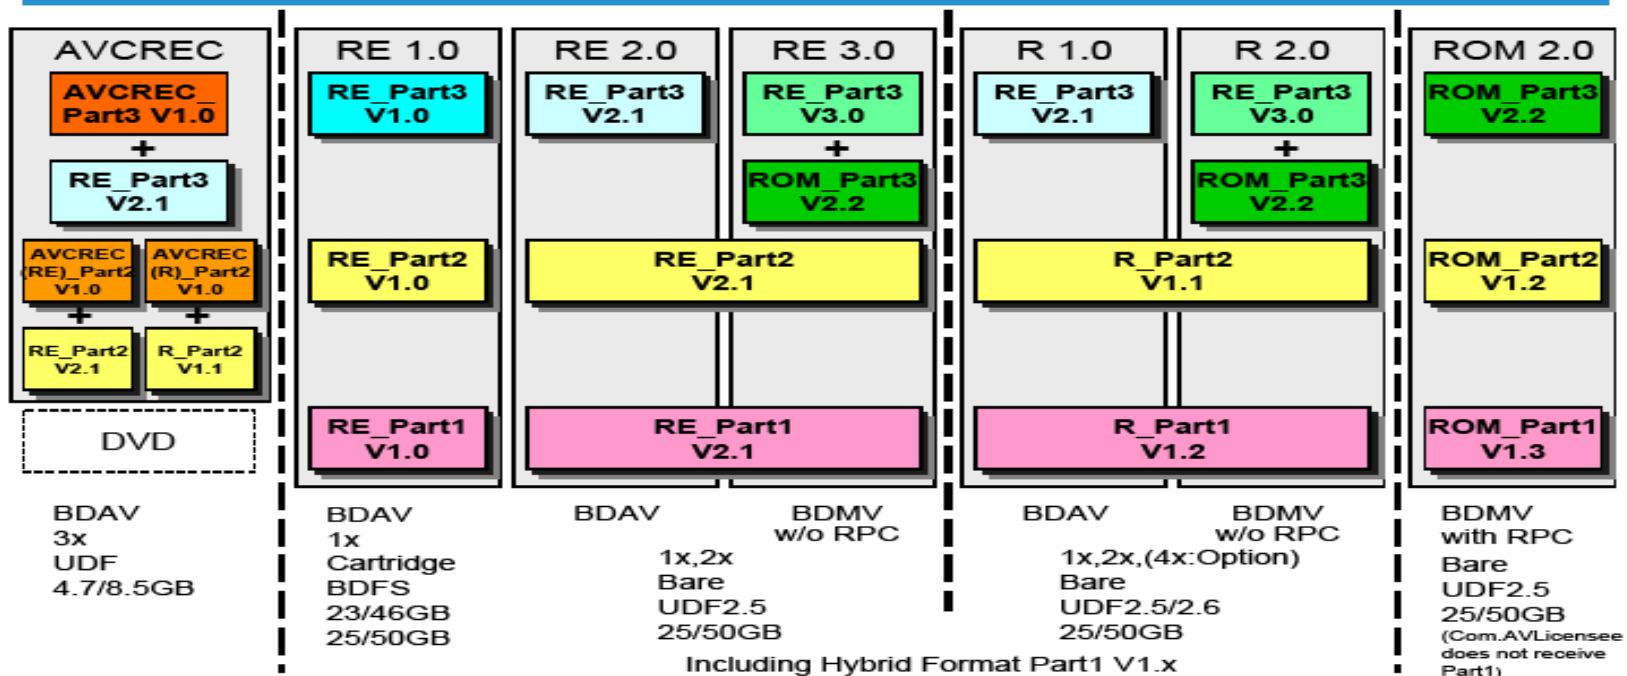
AVCREC

AVCREC_ Part3 V1.0

+

RE_Part3 V2.1

AVCREC (RE)_Part2 V1.0

AVCREC (R)_Part2 V1.0

+

+

RE_Part2 V2.1

R_Part2 V1.1

DVD

BDAV
3x
UDF
4.7/8.5GB

RE 1.0

RE_Part3 V1.0

RE_Part2 V1.0

RE_Part1 V1.0

BDAV
1x
Cartridge
BDFS
23/46GB
25/50GB

RE 2.0

RE_Part3 V2.1

RE 3.0

RE_Part3 V3.0

+

ROM_Part3 V2.2

RE_Part2 V2.1

RE_Part1 V2.1

BDAV

BDMV w/o RPC

1x,2x
Bare
UDF2.5
25/50GB

R 1.0

RE_Part3 V2.1

R 2.0

RE_Part3 V3.0

+

ROM_Part3 V2.2

R_Part2 V1.1

R_Part1 V1.2

BDAV

BDMV w/o RPC

1x,2x,(4x:Option)
Bare
UDF2.5/2.6
25/50GB

Including Hybrid Format Part1 V1.x

ROM 2.0

ROM_Part3 V2.2

ROM_Part2 V1.2

ROM_Part1 V1.3

BDMV
with RPC
Bare
UDF2.5
25/50GB
(Com.AVLicensee does not receive Part1)